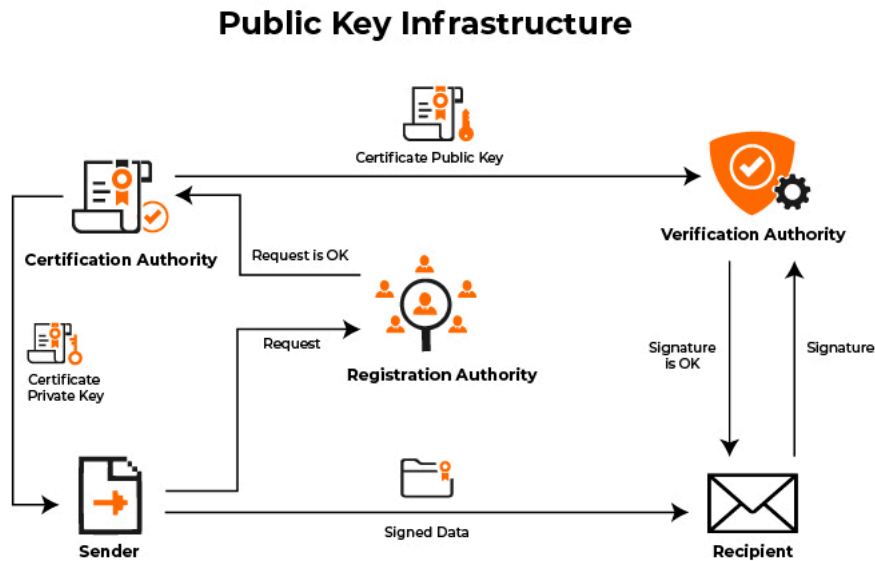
Public Key Infrastructure

Certificate Public Key

Certification Authority

Verification Authority

Request is OK

Certificate Private Key

Request

Registration Authority

Signature is OK

Signature

Signed Data

Sender

Recipient